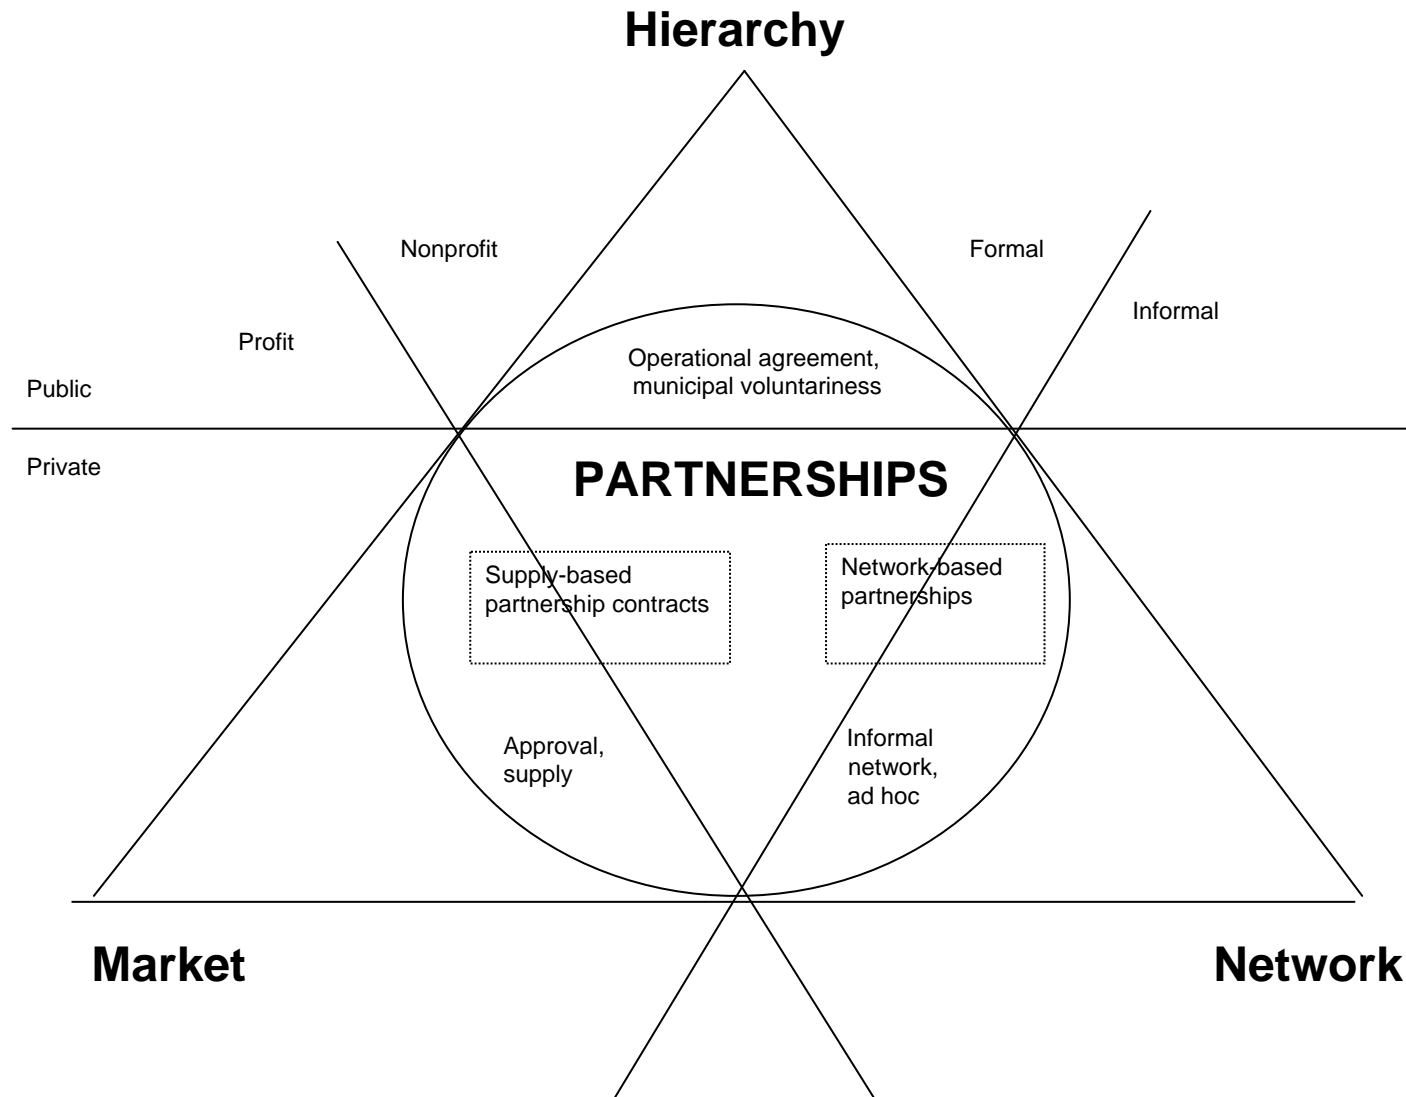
Hierarchy

Nonprofit

Formal

Informal

Profit

Public

Operational agreement, municipal voluntariness

Private

PARTNERSHIPS

Supply-based partnership contracts

Network-based partnerships

Approval, supply

Informal network, ad hoc

Market

Network